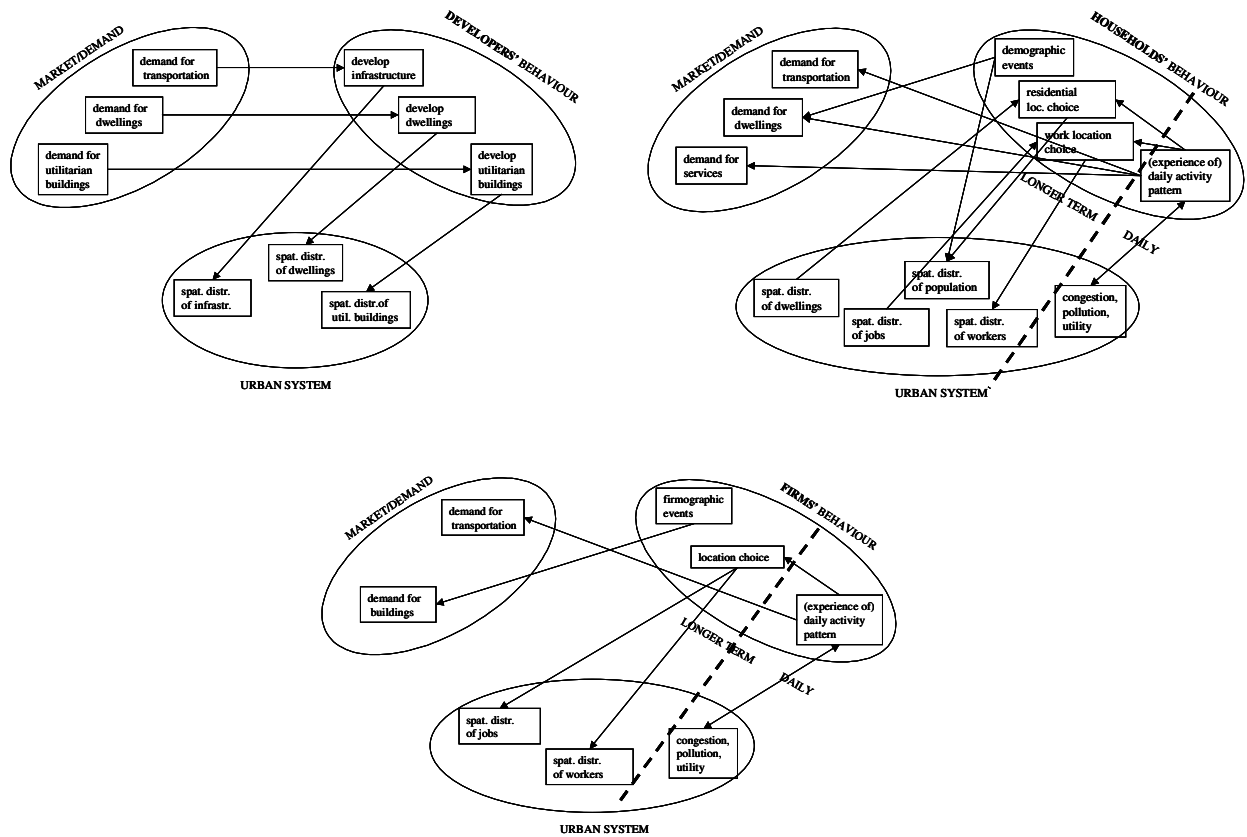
MARKET/DEMAND

demand for transportation

demand for dwellings

demand for utilitarian buildings

DEVELOPERS' BEHAVIOUR

develop infrastructure

develop dwellings

develop utilitarian buildings

spat. distr. of dwellings

spat. distr. of infrastr.

spat. distr.of util. buildings

URBAN SYSTEM

MARKET/DEMAND

demand for transportation

demand for dwellings

demand for services

HOUSEHOLDS' BEHAVIOUR

demographic events

residential loc. choice

work location choice

(experience of) daily activity pattern

LONGER TERM

DAILY

spat. distr. of dwellings

spat. distr. of population

spat. distr. of jobs

spat. distr. of workers

congestion, pollution, utility

URBAN SYSTEM`

MARKET/DEMAND

demand for transportation

demand for buildings

FIRMS' BEHAVIOUR

firmographic events

location choice

(experience of) daily activity pattern

LONGER TERM

DAILY

spat. distr. of jobs

spat. distr. of workers

congestion, pollution, utility

URBAN SYSTEM